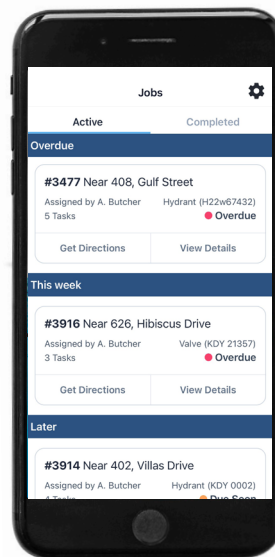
Jobs

Active
Completed

Overdue

#3477 Near 408, Gulf Street
Assigned by A. Butcher
Hydrant (H22w67432)
5 Tasks
Overdue
Get Directions
View Details

This week

#3916 Near 626, Hibiscus Drive
Assigned by A. Butcher
Valve (KDY 21357)
3 Tasks
Overdue
Get Directions
View Details

Later

#3914 Near 402, Villas Drive
Assigned by A. Butcher
Hydrant (KDY 0002)
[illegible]
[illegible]